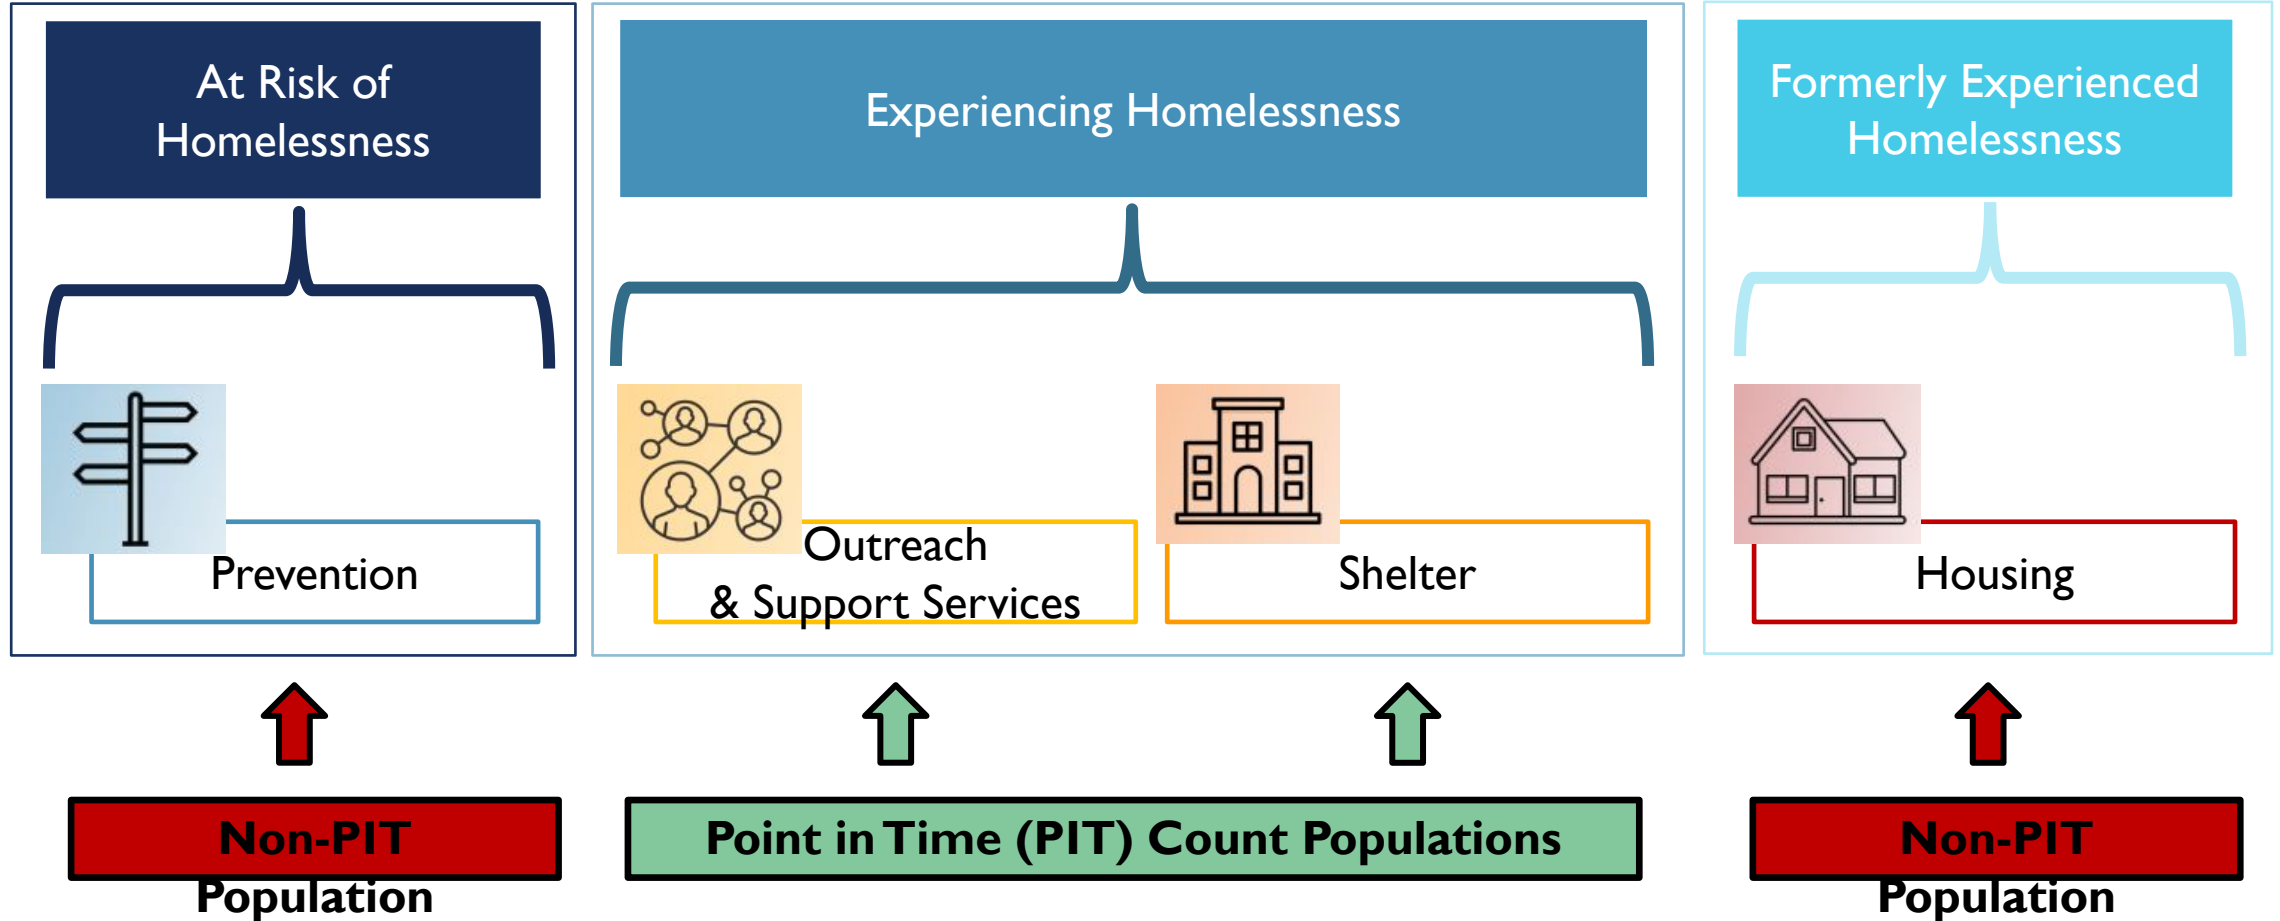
At Risk of Homelessness

Prevention

Experiencing Homelessness

Outreach & Support Services

Shelter

Formerly Experienced Homelessness

Housing

Non-PIT Population

Point in Time (PIT) Count Populations

Non-PIT Population